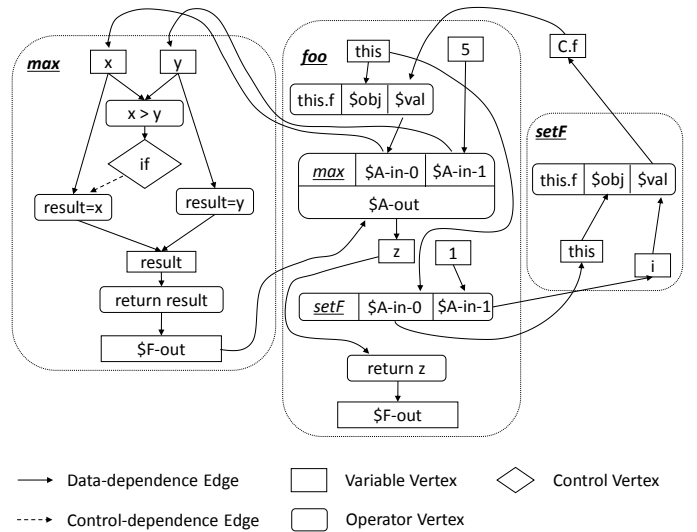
max
x
y
x > y
if
result=x
result=y
result
return result
$F-out

foo
this
5
this.f | $obj | $val
max | $A-in-0 | $A-in-1
$A-out
z
1
setF | $A-in-0 | $A-in-1
return z
$F-out

C.f

setF
this.f | $obj | $val
this
i

Data-dependence Edge
Variable Vertex
Control Vertex
Control-dependence Edge
Operator Vertex